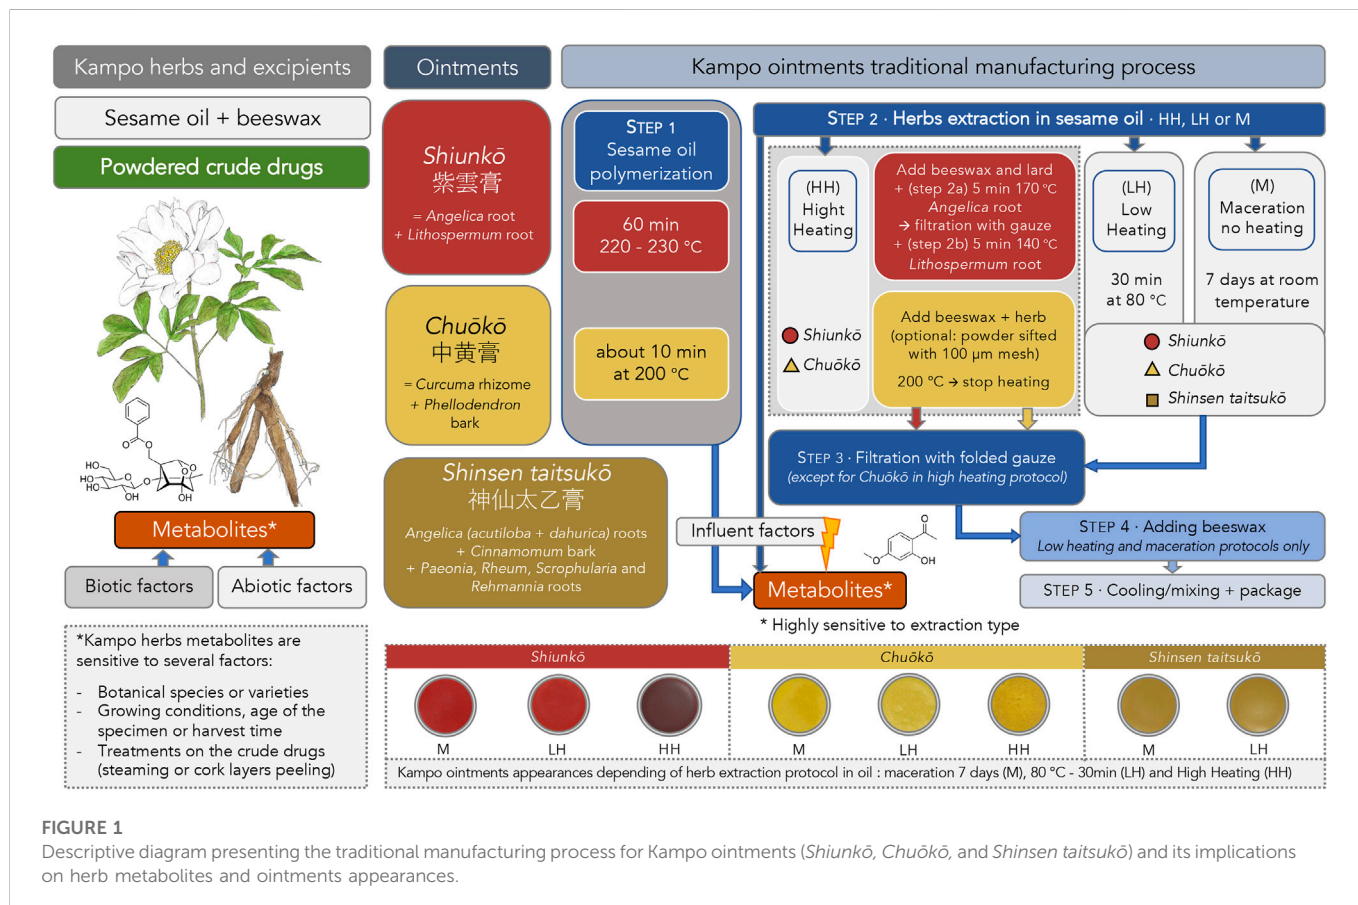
Kampo herbs and excipients

Sesame oil + beeswax

Powdered crude drugs

HO
HO
HO
OH
OH

Metabolites*

Biotic factors

Abiotic factors

*Kampo herbs metabolites are sensitive to several factors:

- Botanical species or varieties
- Growing conditions, age of the specimen or harvest time
- Treatments on the crude drugs (steaming or cork layers peeling)

Ointments

Shiunkō
紫雲膏
= Angelica root
+ Lithospermum root

Chuōkō
中黄膏
= Curcuma rhizome
+ Phellodendron bark

Shinsen taitsukō
神仙太乙膏
Angelica (acutiloba + dahurica) roots
+ Cinnamomum bark
+ Paeonia, Rheum, Scrophularia and Rehmannia roots

Kampo ointments traditional manufacturing process

STEP 1
Sesame oil polymerization

60 min
220 - 230 °C

about 10 min
at 200 °C

STEP 2 · Herbs extraction in sesame oil · HH, LH or M

(HH)
Hight Heating

Add beeswax and lard
+ (step 2a) 5 min 170 °C
Angelica root
→ filtration with gauze
+ (step 2b) 5 min 140 °C
Lithospermum root

Add beeswax + herb (optional: powder sifted with 100 µm mesh)
200 °C → stop heating

Shiunkō
Chuōkō

(LH)
Low Heating

30 min
at 80 °C

(M)
Maceration no heating

7 days at room temperature

Shiunkō
Chuōkō
Shinsen taitsukō

STEP 3 · Filtration with folded gauze
(except for Chuōkō in high heating protocol)

Influent factors

OH

Metabolites*

STEP 4 · Adding beeswax
Low heating and maceration protocols only

STEP 5 · Cooling/mixing + package

* Highly sensitive to extraction type

Shiunkō
Chuōkō
Shinsen taitsukō

M LH HH M LH HH M LH

Kampo ointments appearances depending of herb extraction protocol in oil : maceration 7 days (M), 80 °C - 30min (LH) and High Heating (HH)

FIGURE 1
Descriptive diagram presenting the traditional manufacturing process for Kampo ointments (Shiunkō, Chuōkō, and Shinsen taitsukō) and its implications on herb metabolites and ointments appearances.